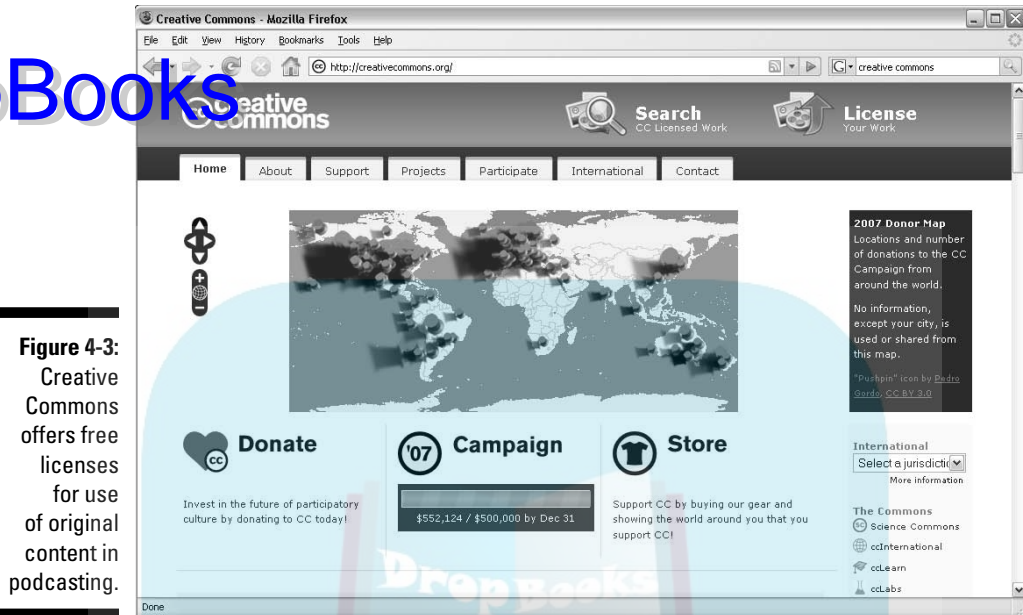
Books

Creative Commons - Mozilla Firefox

File Edit View History Bookmarks Tools Help

http://creativecommons.org/

creative commons

Creative Commons

Search
CC Licensed Work

License
Your Work

Home About Support Projects Participate International Contact

2007 Donor Map
Locations and number of donations to the CC Campaign from around the world.

No information, except your city, is used or shared from this map.

"Pushpin" icon by Pedro Gordo, CC BY 3.0

Figure 4-3: Creative Commons offers free licenses for use of original content in podcasting.

Donate

Invest in the future of participatory culture by donating to CC today!

'07 Campaign

$552,124 / $500,000 by Dec 31

Store

Support CC by buying our gear and showing the world around you that you support CC!

International
Select a jurisdictio
More information

The Commons
Science Commons
ccInternational
ccLearn
ccLabs

DropBooks

Done